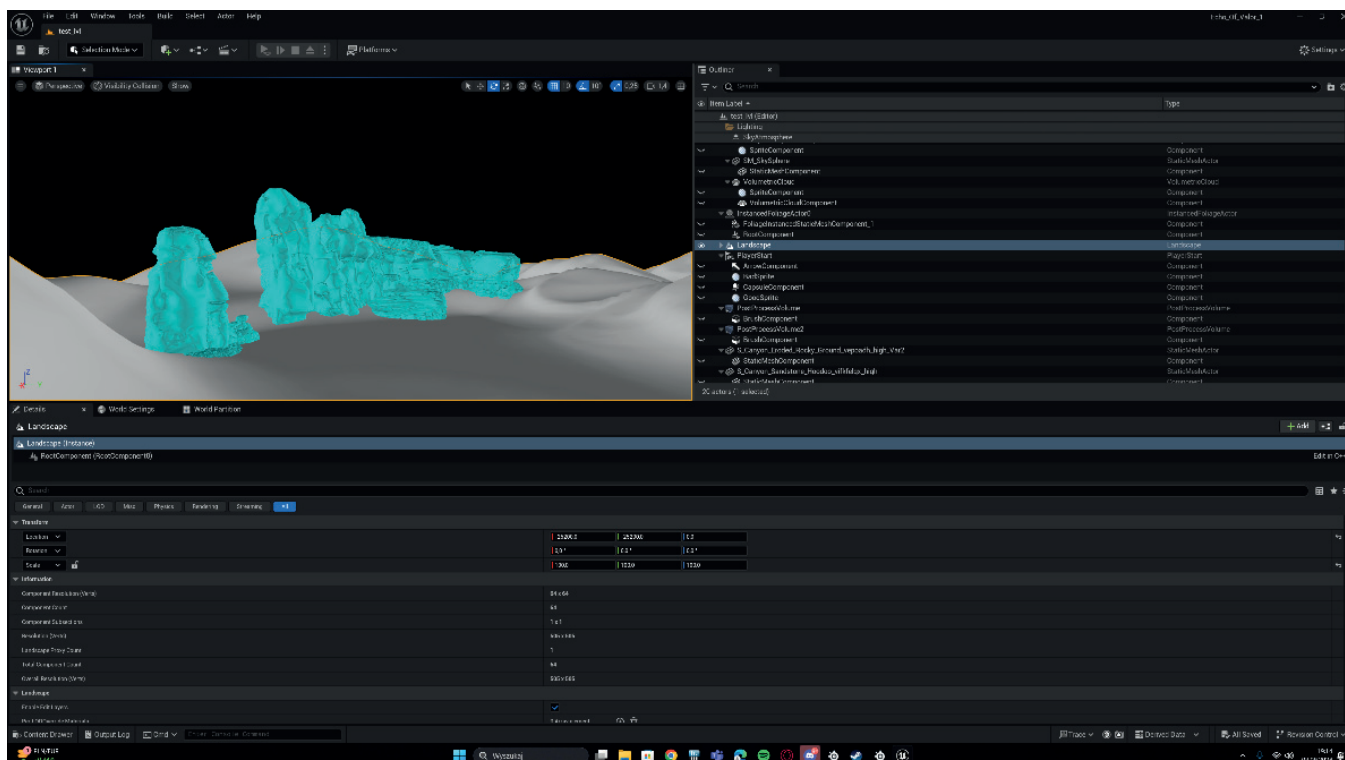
File Edit Window Tools Build Select Actor Help
test lvl
Selection Mode
Platforms
Settings
Viewport 1
Perspective
Visibility Collision
Show
10
0.25
1.4
Outliner
Search
Item Label
Type
test lvl (Editor)
Lighting
SkyAtmosphere
SpriteComponent
Component
SM_SkySphere
StaticMeshActor
StaticMeshComponent
Component
VolumetricCloud
VolumetricCloud
SpriteComponent
Component
VolumetricCloudComponent
Component
InstancedFoliageActor0
InstancedFoliageActor
FoliageInstancedStaticMeshComponent_1
Component
RootComponent
Component
Landscape
Landscape
PlayerStart
PlayerStart
ArrowComponent
Component
NavSprite
Component
CapsuleComponent
Component
GoodSprite
Component
PostProcessVolume
PostProcessVolume
BrushComponent
Component
PostProcessVolume2
PostProcessVolume
BrushComponent
Component
S_Canyon_Eroded_Rocky_Ground_vepoach_high_Var2
StaticMeshActor
StaticMeshComponent
Component
S_Canyon_Sandstone_Rocks_slfhfdbs_high
StaticMeshActor
StaticMeshComponent
Component
20 actors (1 selected)
Details
World Settings
World Partition
Landscape
Add
Landscape (Instance)
RootComponent (RootComponent0)
Edit in C++
Search
General
Actor
LOD
Misc
Physics
Rendering
Streaming
All
Transform
Location
Rotation
Scale
-25200.0
-25200.0
0.0
0.0°
0.0°
0.0°
100.0
100.0
100.0
Information
Component Resolution (Verts)
64 x 64
Component Count
64
Component Subsections
1 x 1
Resolution (Verts)
505 x 505
Landscape Proxy Count
1
Total Component Count
64
Overall Resolution (Verts)
505 x 505
Landscape
Enable Edit Layers
Content Drawer
Output Log
Cmd
Enter Console Command
Trace
Derived Data
All Saved
Revision Control
Wyszukaj